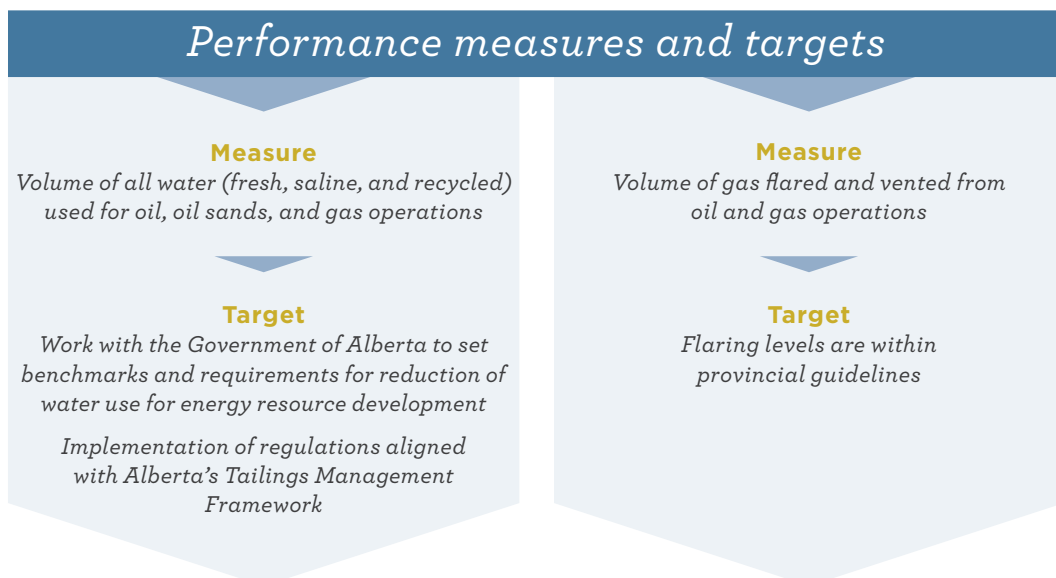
Performance measures and targets

Measure
Volume of all water (fresh, saline, and recycled) used for oil, oil sands, and gas operations

Target
Work with the Government of Alberta to set benchmarks and requirements for reduction of water use for energy resource development

Implementation of regulations aligned with Alberta's Tailings Management Framework

Measure
Volume of gas flared and vented from oil and gas operations

Target
Flaring levels are within provincial guidelines